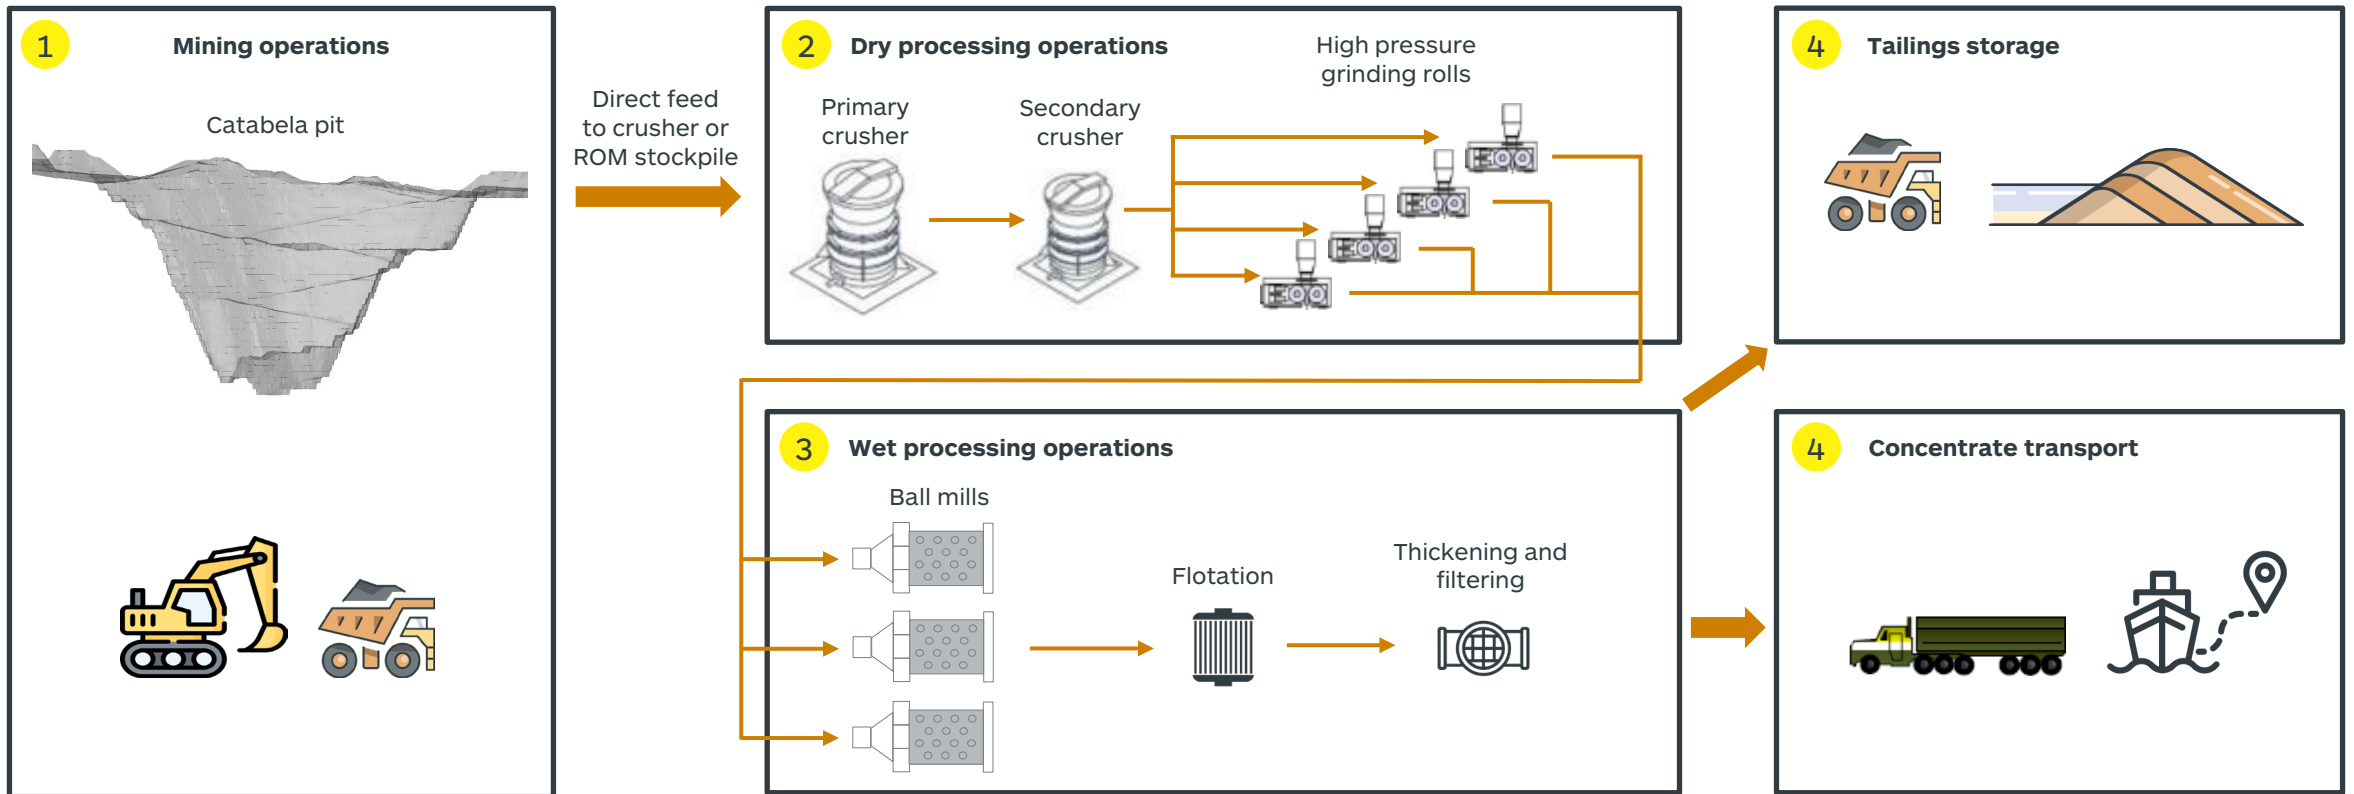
1 Mining operations

Catabela pit

Direct feed to crusher or ROM stockpile

2 Dry processing operations

Primary crusher

Secondary crusher

High pressure grinding rolls

4 Tailings storage

3 Wet processing operations

Ball mills

Flotation

Thickening and filtering

4 Concentrate transport